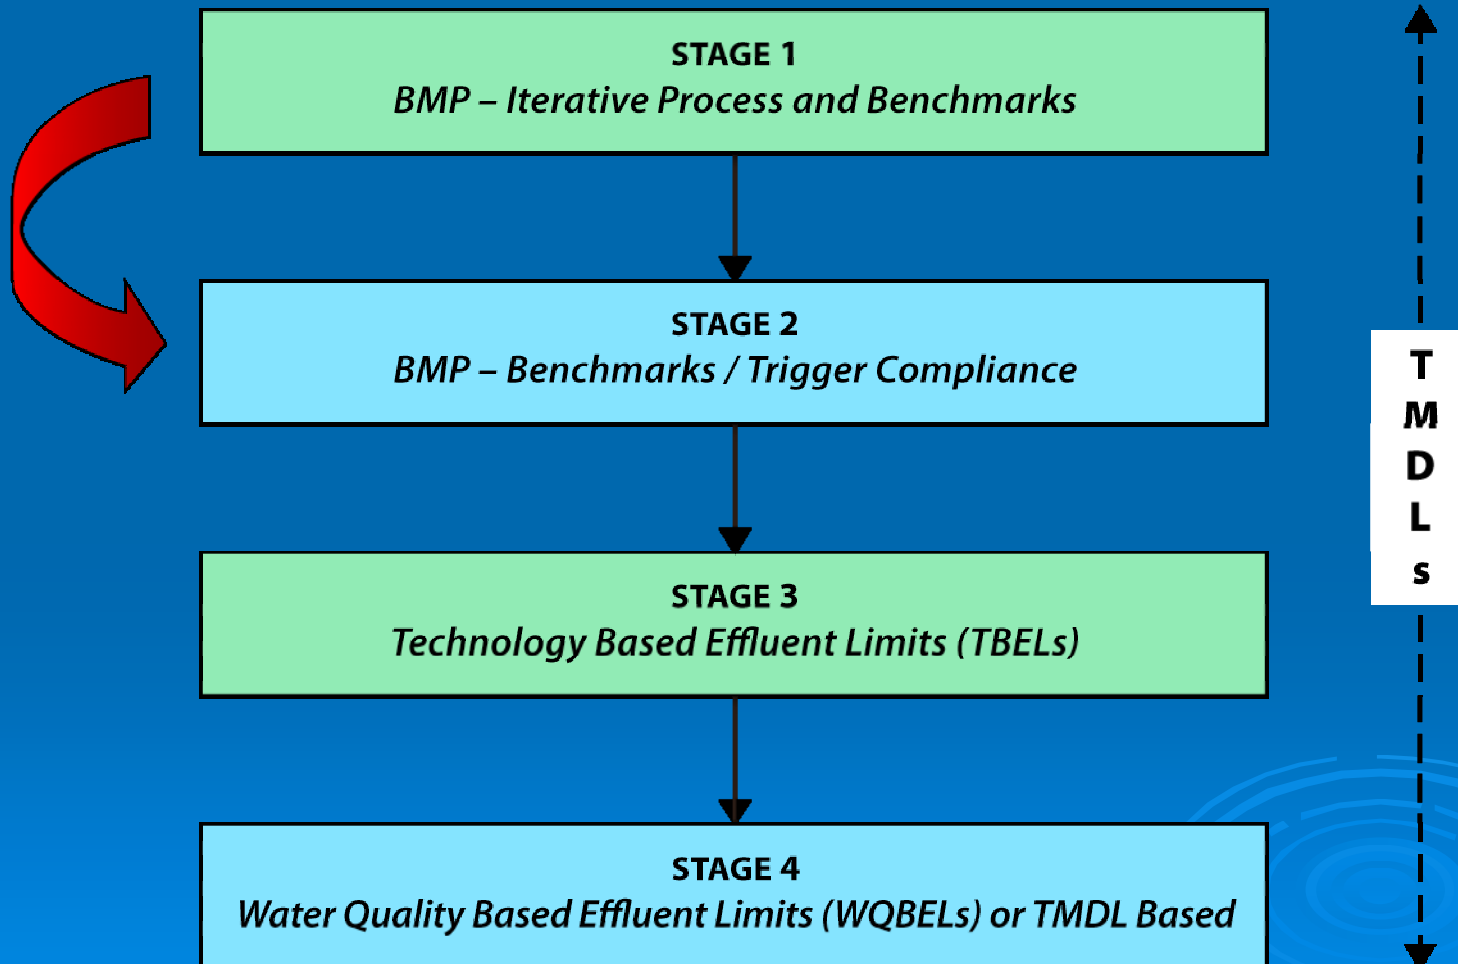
STAGE 1
BMP – Iterative Process and Benchmarks

STAGE 2
BMP – Benchmarks / Trigger Compliance

STAGE 3
Technology Based Effluent Limits (TBELs)

STAGE 4
Water Quality Based Effluent Limits (WQBELs) or TMDL Based

T
M
D
L
s